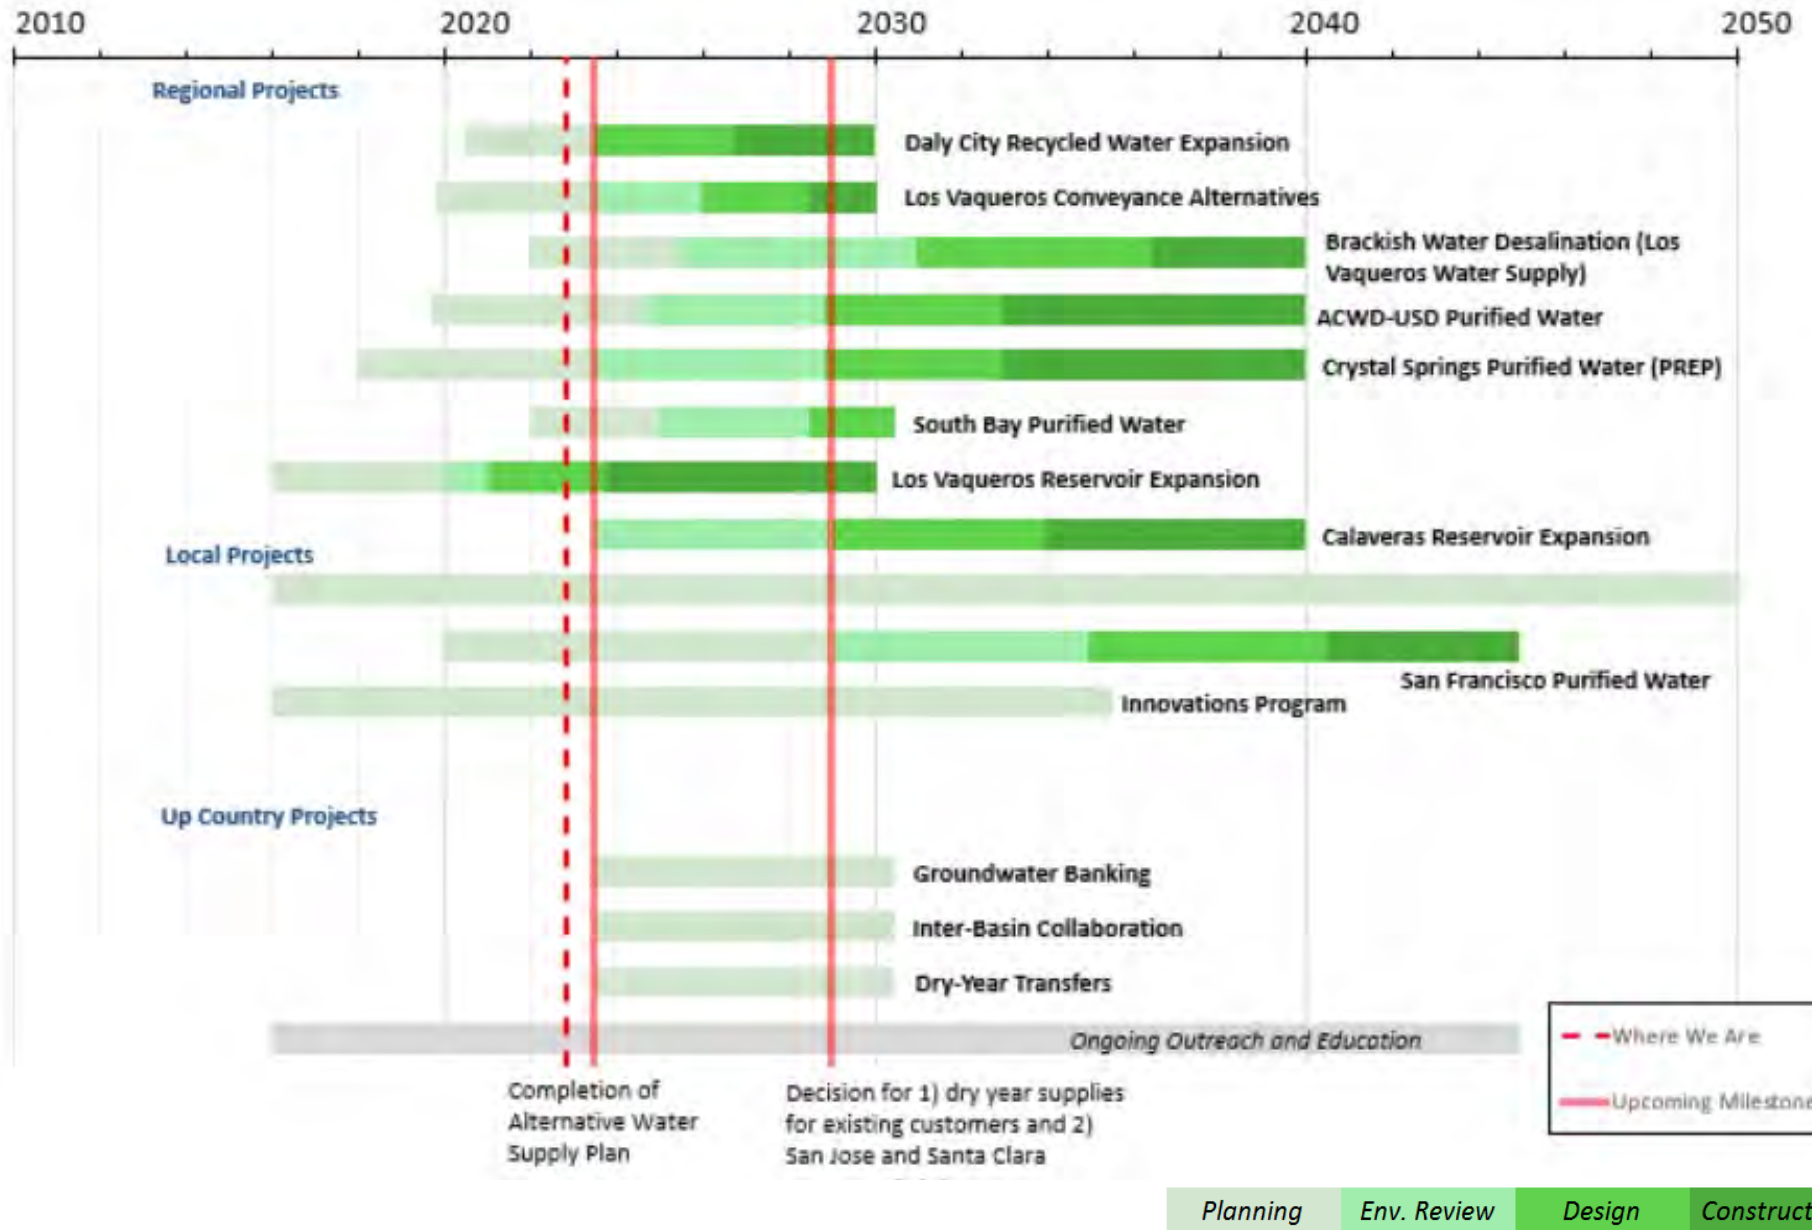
2010 2020 2030 2040 2050

Regional Projects

Daly City Recycled Water Expansion

Los Vaqueros Conveyance Alternatives

Brackish Water Desalination (Los Vaqueros Water Supply)

ACWD-USD Purified Water

Crystal Springs Purified Water (PREP)

South Bay Purified Water

Los Vaqueros Reservoir Expansion

Calaveras Reservoir Expansion

Local Projects

San Francisco Purified Water

Innovations Program

Up Country Projects

Groundwater Banking

Inter-Basin Collaboration

Dry-Year Transfers

Ongoing Outreach and Education

Where We Are

Upcoming Milestone

Completion of Alternative Water Supply Plan

Decision for 1) dry year supplies for existing customers and 2) San Jose and Santa Clara

Planning Env. Review Design Construct